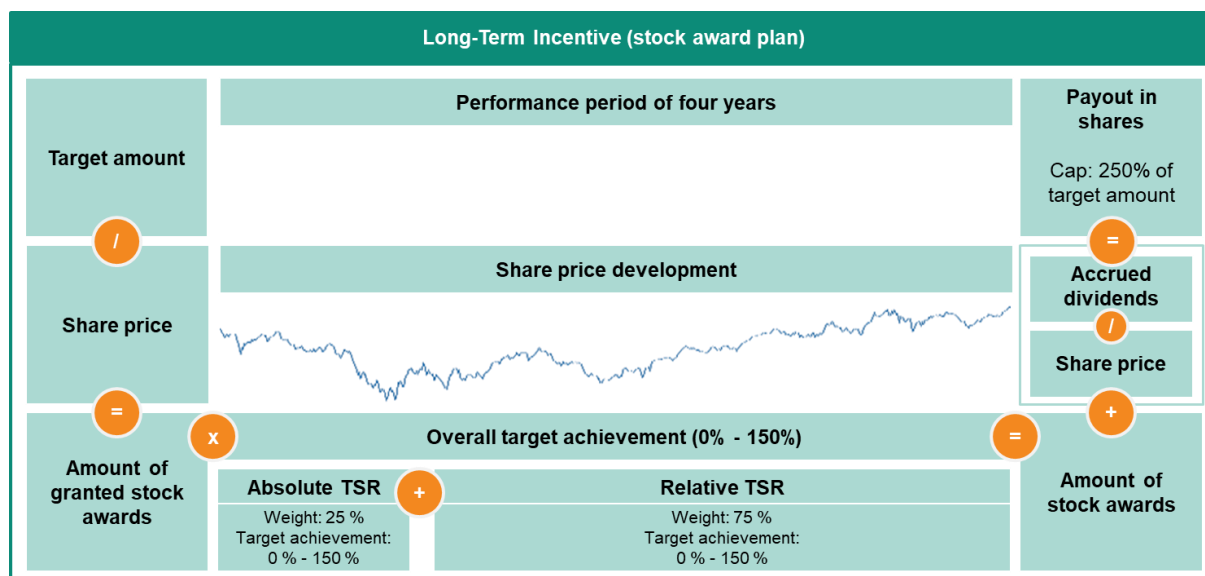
Long-Term Incentive (stock award plan)

Target amount

Performance period of four years

Payout in shares

Cap: 250% of target amount

/

=

Share price

Share price development

Accrued dividends

/

Share price

=

+

Amount of granted stock awards

x

Overall target achievement (0% - 150%)

=

Amount of stock awards

Absolute TSR

Weight: 25 %
Target achievement:
0 % - 150 %

+

Relative TSR

Weight: 75 %
Target achievement:
0 % - 150 %